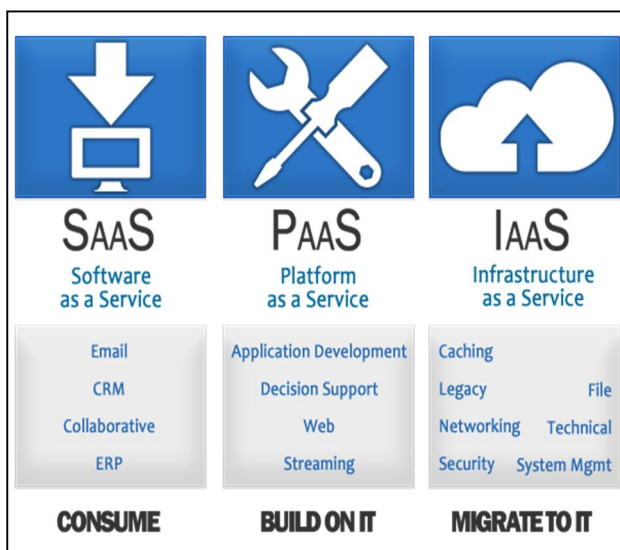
SaaS
Software as a Service

Email
CRM
Collaborative
ERP

CONSUME

PaaS
Platform as a Service

Application Development
Decision Support
Web
Streaming

BUILD ON IT

IaaS
Infrastructure as a Service

Caching
Legacy
File
Networking
Technical
Security
System Mgmt

MIGRATE TO IT